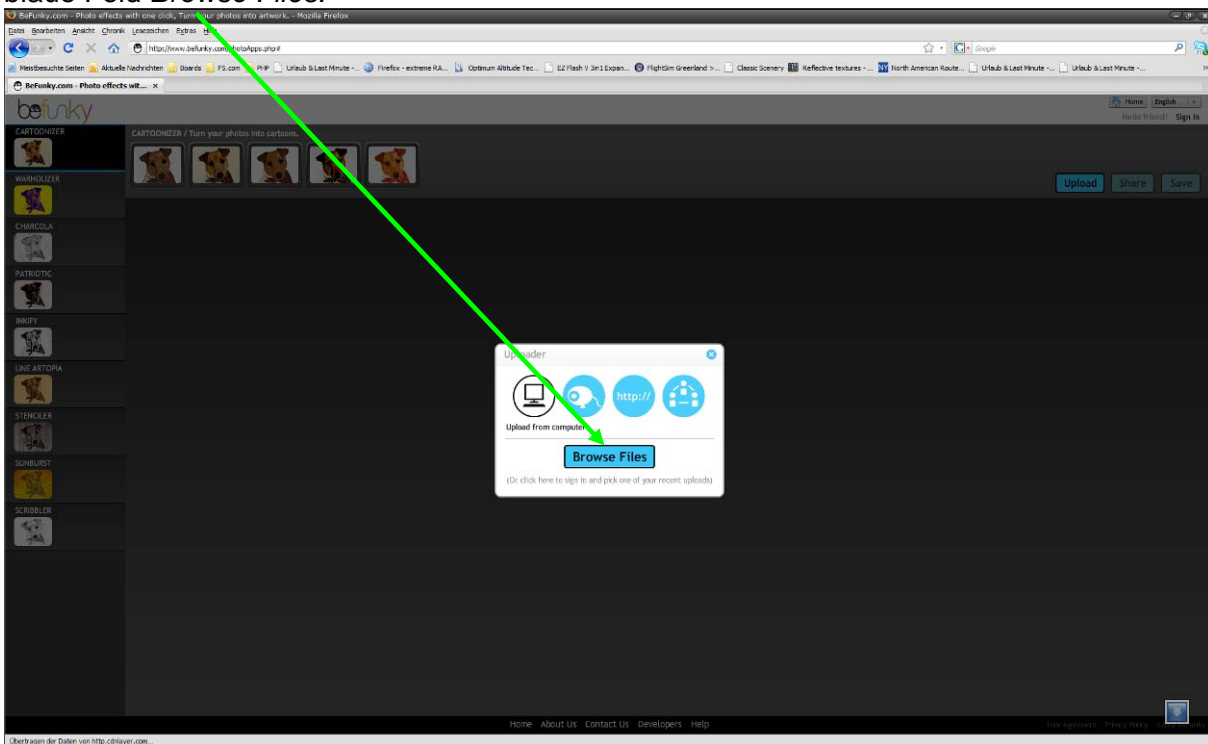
blaue Feld Browse Files.

BeFunky.com - Photo effects with one click, Turn your photos into artwork. - Mozilla Firefox

Datei Bearbeiten Ansicht Chronik Lesezeichen Extras Hilfe

http://www.befunky.com/PhotoApps.php#

Google

Meistbesuchte Seiten Aktuelle Nachrichten Boards FS.com PHP Urlaub & Last Minute -... Firefox - extreme RA... Optimum Altitude Tec... EZ Flash V 3in1 Expan... FlightSim Greenland >... Classic Scenery Reflective textures -... North American Route... Urlaub & Last Minute -... Urlaub & Last Minute -...

BeFunky.com - Photo effects wit... ×

befunky

Home English

Hello friend! Sign In

CARTOONIZER

CARTOONIZER / Turn your photos into cartoons.

WARHOLIZER

CHARCOLA

PATRIOTIC

INKIFY

LINE ARTOPIA

STENCILER

SUNBURST

SCRIBBLER

Upload Share Save

Uploader

http://

Upload from computer

Browse Files

(Or click here to sign in and pick one of your recent uploads)

Home About Us Contact Us Developers Help

User Agreement Privacy Policy

Übertragen der Daten von http.cdnlayer.com...